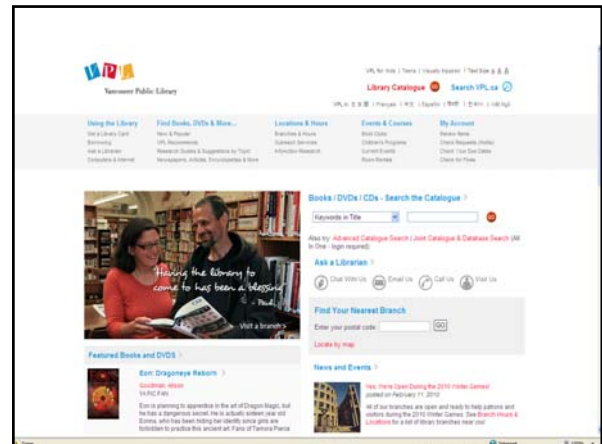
VPL

Vancouver Public Library

VPL for Kids | Teens | Visually Impaired | Text Size

Library Catalogue

Search VPL.ca

Using the Library

Find Books, DVDs & More...

Locations & Hours

Events & Courses

My Account

Books / DVDs / CDs - Search the Catalogue

Keywords in Title

Ask a Librarian

Chat With Us

Email Us

Call Us

Visit Us

Having the library to come to has been a blessing - Paul

Visit a branch

Find Your Nearest Branch

Enter your postal code

GO

Locate by map

Featured Books and DVDS

Eon: Dragoneye Reborn

Goodman, Alison

News and Events

Yes, We're Open During the 2010 Winter Games!

posted on February 11, 2010

All of our branches are open and ready to help patrons and visitors during the 2010 Winter Games.